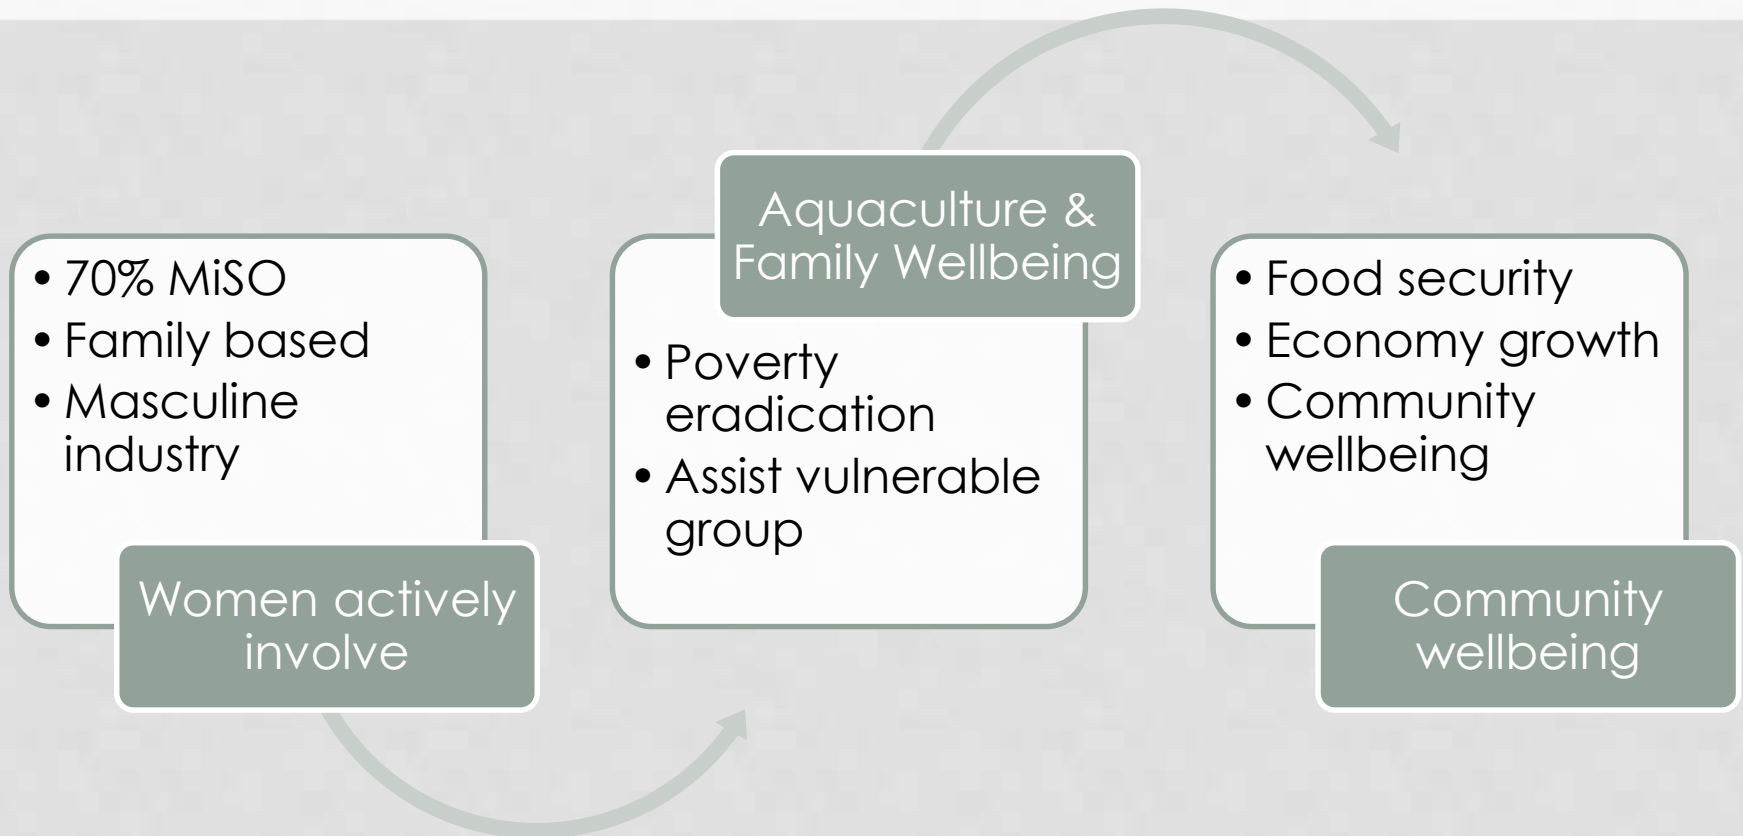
• 70% MiSO
• Family based
• Masculine industry

Women actively involve

Aquaculture & Family Wellbeing

• Poverty eradication
• Assist vulnerable group

• Food security
• Economy growth
• Community wellbeing

Community wellbeing